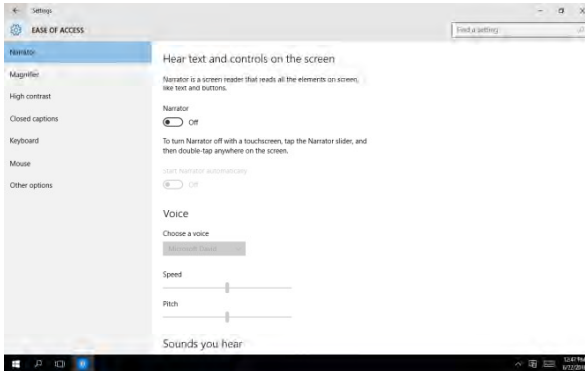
Settings

EASE OF ACCESS

Find a setting

Narrator

Magnifier

High contrast

Closed captions

Keyboard

Mouse

Other options

Hear text and controls on the screen

Narrator is a screen reader that reads all the elements on screen, like text and buttons.

Narrator

Off

To turn Narrator off with a touchscreen, tap the Narrator slider, and then double-tap anywhere on the screen.

Start Narrator automatically

Off

Voice

Choose a voice

Microsoft David

Speed

Pitch

Sounds you hear

12:41 PM
6/12/2016